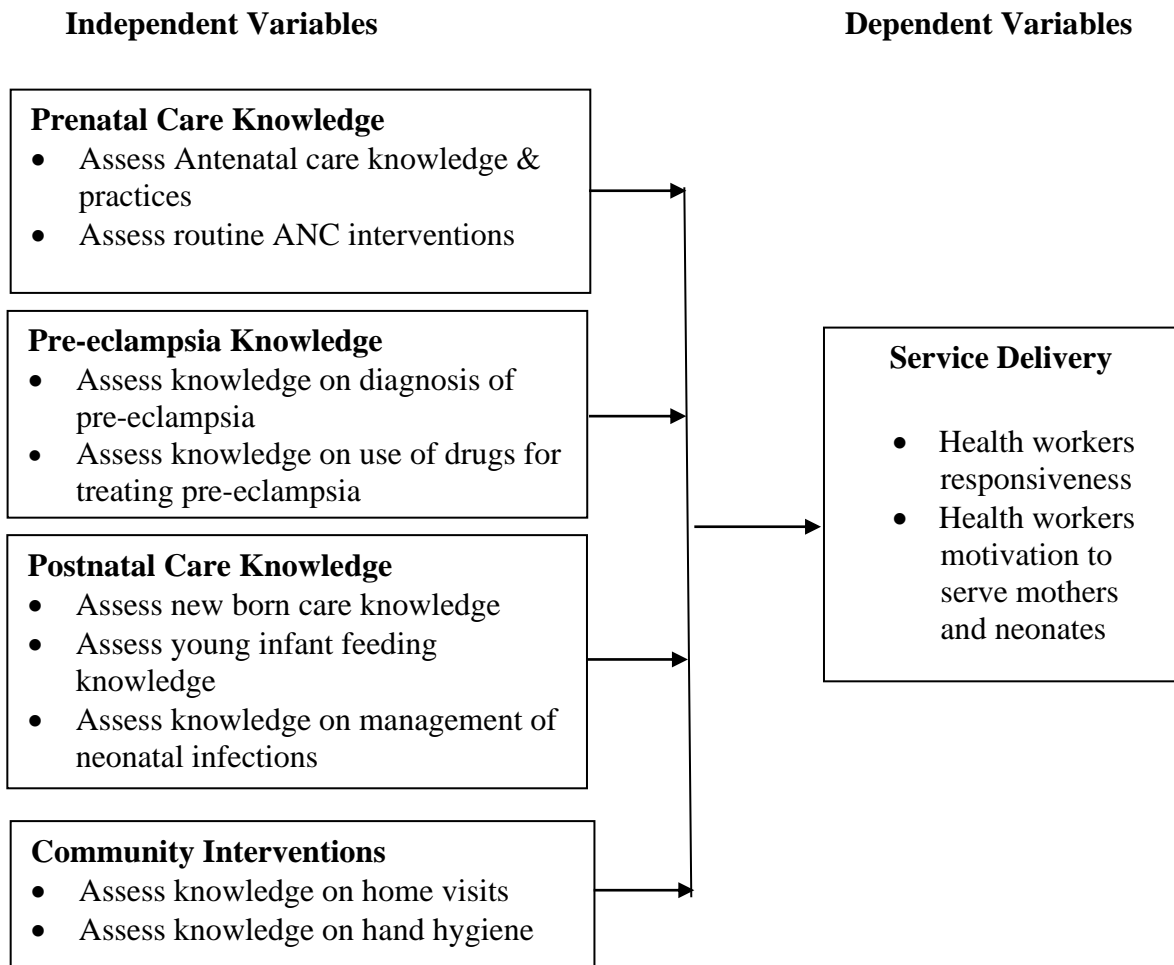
**Independent Variables**

**Dependent Variables**

**Prenatal Care Knowledge**
- Assess Antenatal care knowledge & practices
- Assess routine ANC interventions

**Pre-eclampsia Knowledge**
- Assess knowledge on diagnosis of pre-eclampsia
- Assess knowledge on use of drugs for treating pre-eclampsia

**Postnatal Care Knowledge**
- Assess new born care knowledge
- Assess young infant feeding knowledge
- Assess knowledge on management of neonatal infections

**Community Interventions**
- Assess knowledge on home visits
- Assess knowledge on hand hygiene

**Service Delivery**
- Health workers responsiveness
- Health workers motivation to serve mothers and neonates